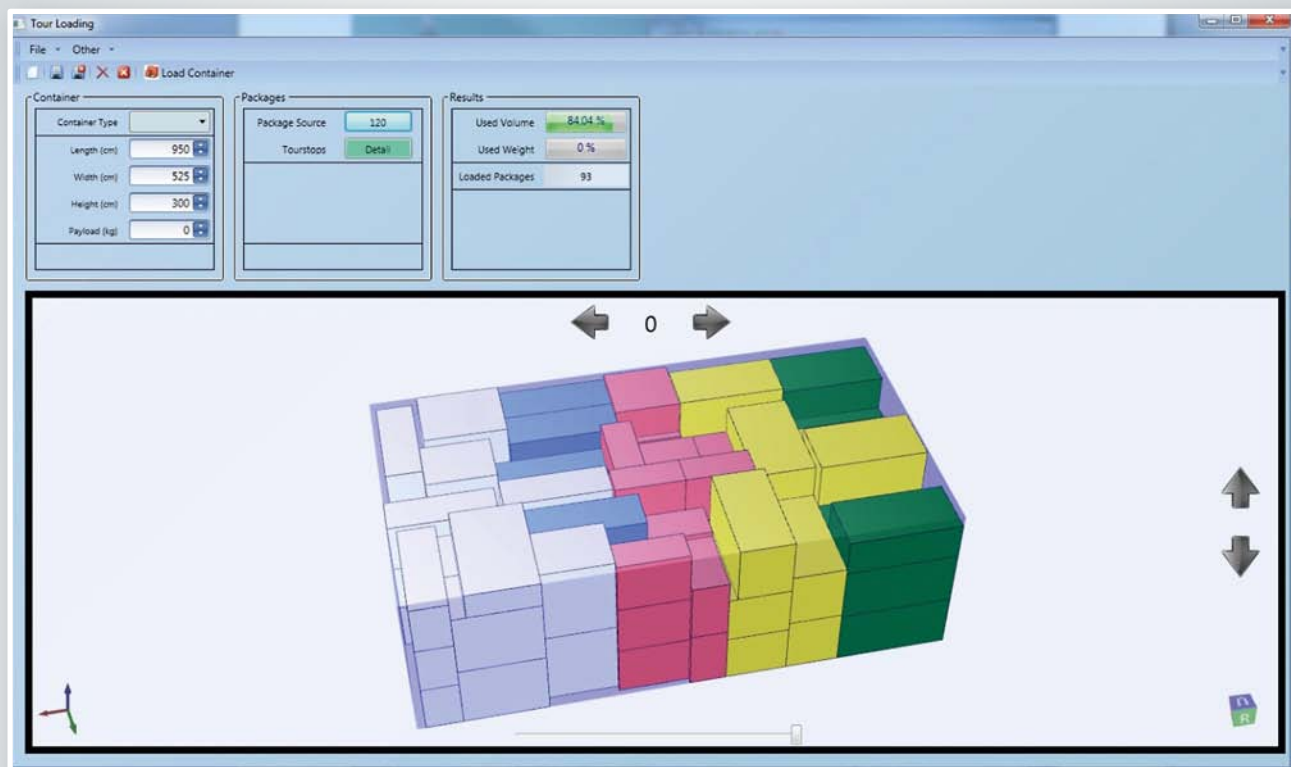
Tour Loading

File ▾ Other ▾

Load Container

Container

Container Type

Length (cm) 950

Width (cm) 525

Height (cm) 300

Payload (kg) 0

Packages

Package Source 120

Tourstops Detail

Results

Used Volume 84.04 %

Used Weight 0 %

Loaded Packages 93

0

R